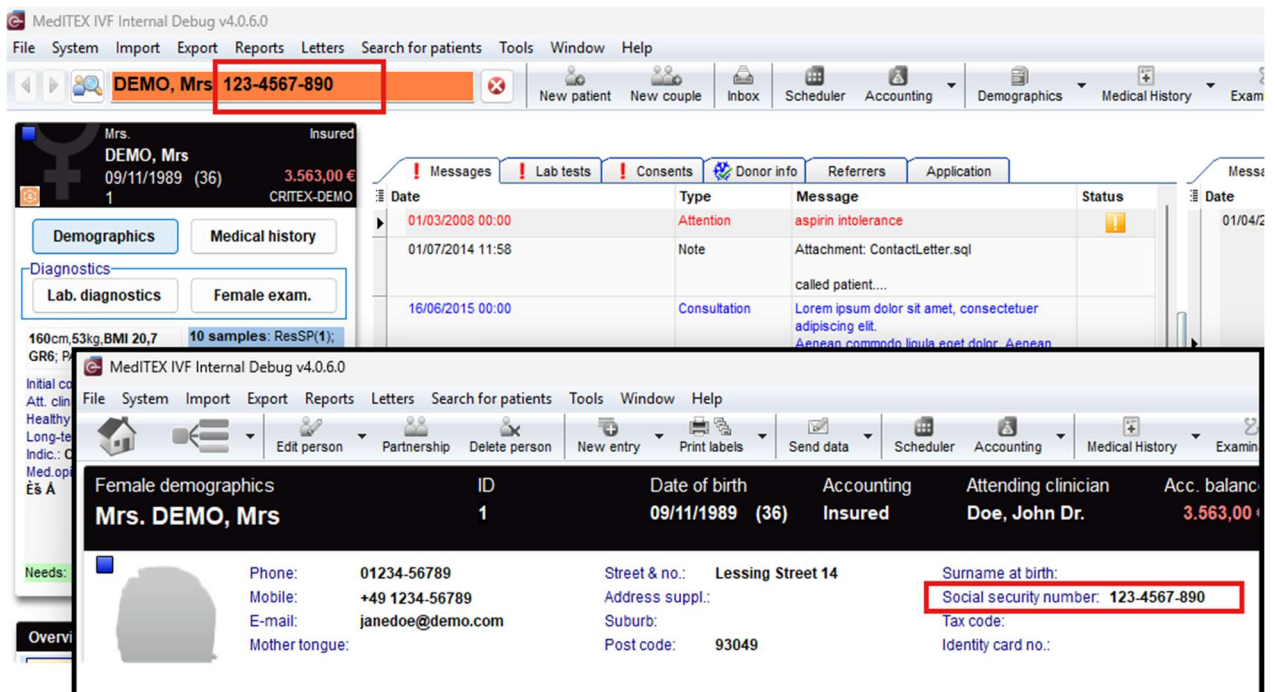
MedITEX IVF Internal Debug v4.0.6.0

File System Import Export Reports Letters Search for patients Tools Window Help

DEMO, Mrs 123-4567-890

New patient New couple Inbox Scheduler Accounting Demographics Medical History Exam

Mrs. Insured
DEMO, Mrs
09/11/1989 (36) 3.563,00 €
1 CRITEX-DEMO

Demographics Medical history

Diagnostics
Lab. diagnostics Female exam.

160cm,53kg,BMI 20,7 10 samples: ResSP(1);
GR6; P

Initial co
Att. clin
Healthy
Long-te
Indic.: O
Med.op
Ès Á

Needs:

Overvi

Messages Lab tests Consents Donor info Referrers Application

| Date | Type | Message | Status |
|---|---|---|---|
| 01/03/2008 00:00 | Attention | aspirin intolerance | ! |
| 01/07/2014 11:58 | Note | Attachment: ContactLetter.sql<br><br>called patient.... | |
| 16/06/2015 00:00 | Consultation | Lorem ipsum dolor sit amet, consectetuer adipiscing elit.<br>Aenean commodo ligula eget dolor. Aenean | |

Messa
Date
01/04/2

MedITEX IVF Internal Debug v4.0.6.0

File System Import Export Reports Letters Search for patients Tools Window Help

Edit person Partnership Delete person New entry Print labels Send data Scheduler Accounting Medical History Examin

Female demographics ID Date of birth Accounting Attending clinician Acc. balanc
Mrs. DEMO, Mrs 1 09/11/1989 (36) Insured Doe, John Dr. 3.563,00

Phone: 01234-56789
Mobile: +49 1234-56789
E-mail: janedoe@demo.com
Mother tongue:

Street & no.: Lessing Street 14
Address suppl.:
Suburb:
Post code: 93049

Surname at birth:
Social security number: 123-4567-890
Tax code:
Identity card no.: